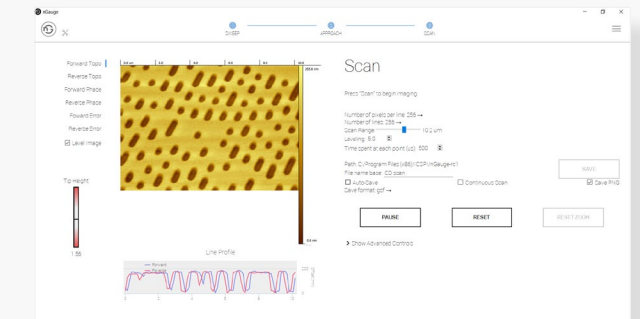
eGauge

SWEEP APPROACH SCAN

Forward Topo
Reverse Topo
Forward Phase
Reverse Phase
Forward Error
Reverse Error
Level image

Tip Height

1.56

Line Profile

Scan

Press "Scan" to begin imaging.

Number of pixels per line: 256
Number of lines: 256
Scan Range: 10.1 um
Leveling: 5.0
Time spent at each point (us): 500

Path: C:/Program Files (x86)/ ICSPI/nGauge-c1
File name base: SD scan
Auto Save
Continuous Scan
Save PNG
Save format: gsf

PAUSE
RESET
RESET ZOOM

Show Advanced Controls